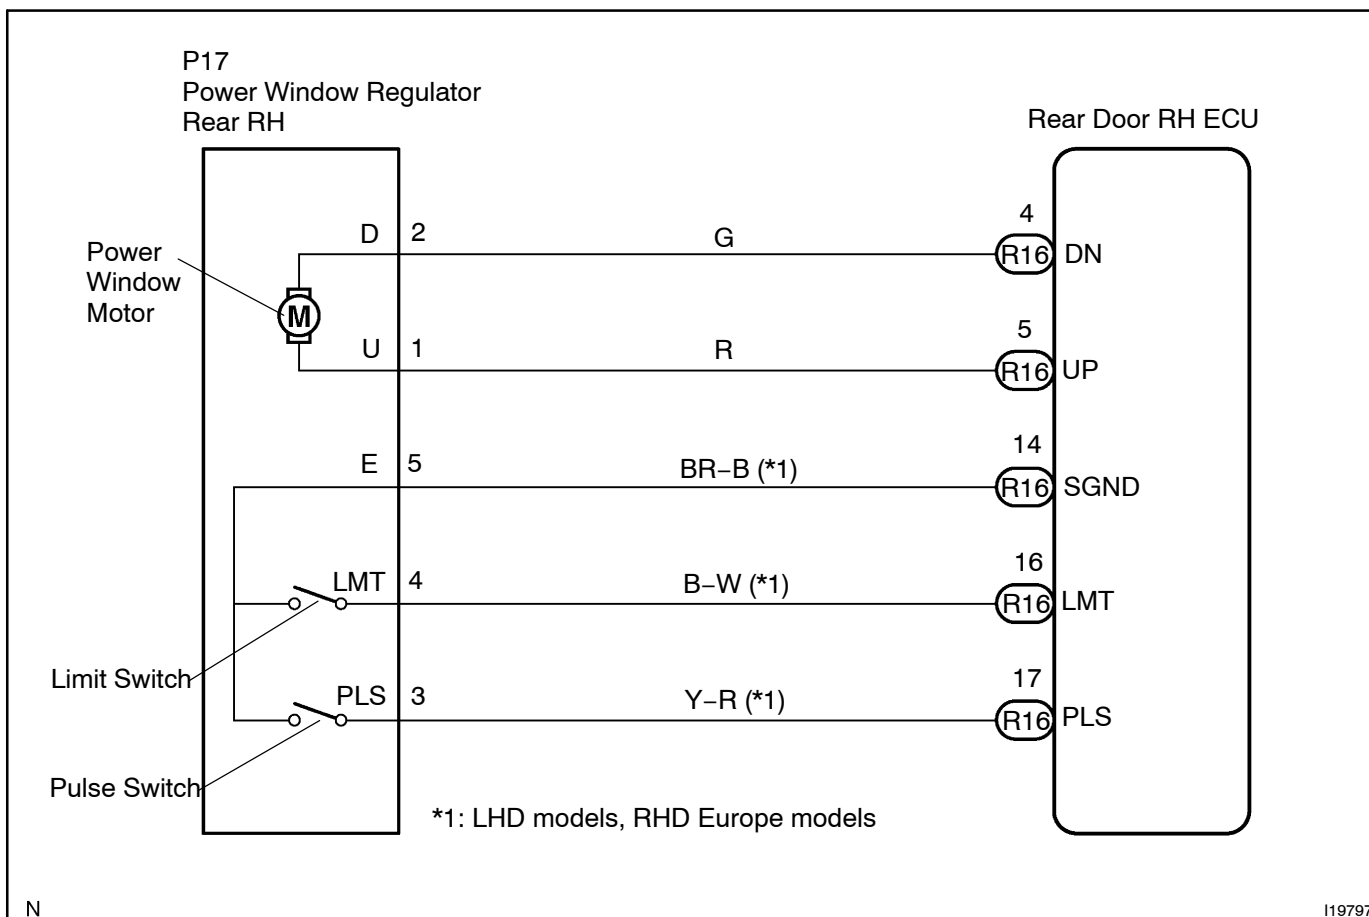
P17
Power Window Regulator
Rear RH

Rear Door RH ECU

Power Window Motor

M

D 2

G

4
R16 DN

U 1

R

5
R16 UP

E 5

BR−B (*1)

14
R16 SGND

LMT 4

B−W (*1)

16
R16 LMT

Limit Switch

PLS 3

Y−R (*1)

17
R16 PLS

Pulse Switch

*1: LHD models, RHD Europe models

N

I19797